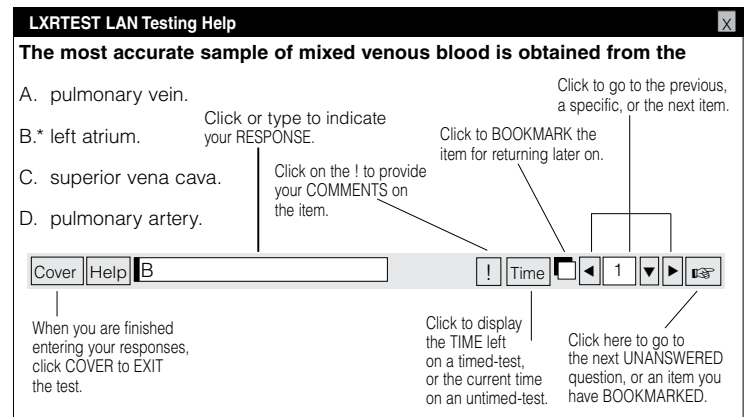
LXRTEST LAN Testing Help

X

The most accurate sample of mixed venous blood is obtained from the

A. pulmonary vein.

B.* left atrium.

C. superior vena cava.

D. pulmonary artery.

Click or type to indicate your RESPONSE.

Click on the ! to provide your COMMENTS on the item.

Click to BOOKMARK the item for returning later on.

Click to go to the previous, a specific, or the next item.

Cover Help B ! Time ◀ 1 ▼ ▶ ☞

When you are finished entering your responses, click COVER to EXIT the test.

Click to display the TIME left on a timed-test, or the current time on an untimed-test.

Click here to go to the next UNANSWERED question, or an item you have BOOKMARKED.